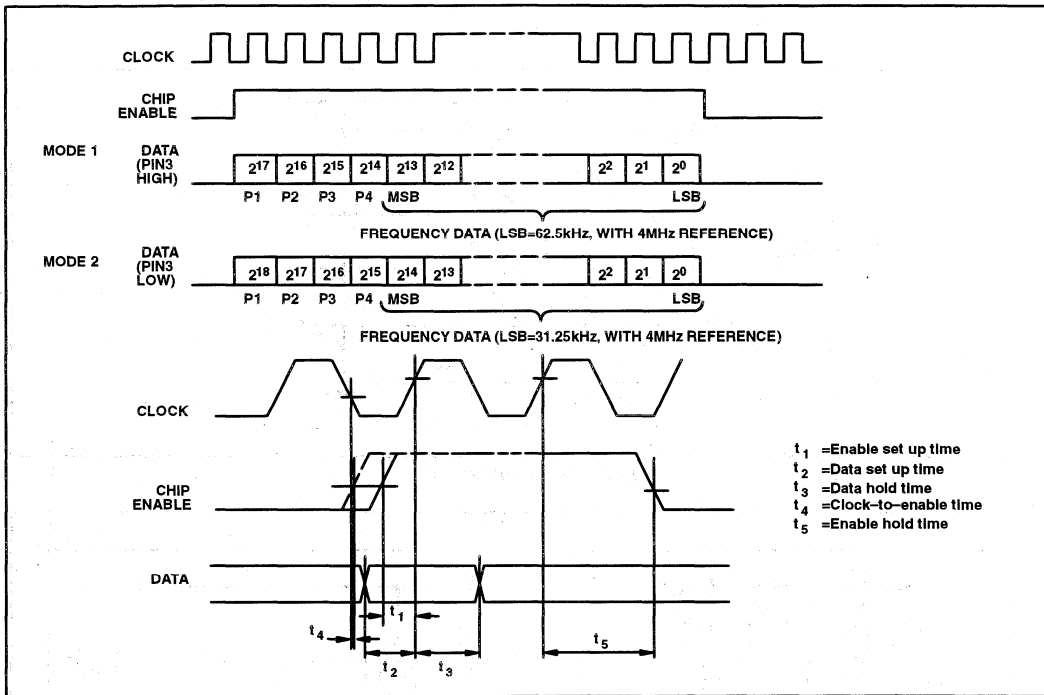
CLOCK

CHIP ENABLE

MODE 1

DATA (PIN3 HIGH)

$2^{17}$ $2^{16}$ $2^{15}$ $2^{14}$ $2^{13}$ $2^{12}$ $2^{2}$ $2^{1}$ $2^{0}$

P1 P2 P3 P4 MSB LSB

FREQUENCY DATA (LSB=62.5kHz, WITH 4MHz REFERENCE)

MODE 2

DATA (PIN3 LOW)

$2^{18}$ $2^{17}$ $2^{16}$ $2^{15}$ $2^{14}$ $2^{13}$ $2^{2}$ $2^{1}$ $2^{0}$

P1 P2 P3 P4 MSB LSB

FREQUENCY DATA (LSB=31.25kHz, WITH 4MHz REFERENCE)

CLOCK

CHIP ENABLE

DATA

$t_1$ =Enable set up time
$t_2$ =Data set up time
$t_3$ =Data hold time
$t_4$ =Clock-to-enable time
$t_5$ =Enable hold time

$t_1$

$t_4$

$t_2$

$t_3$

$t_5$